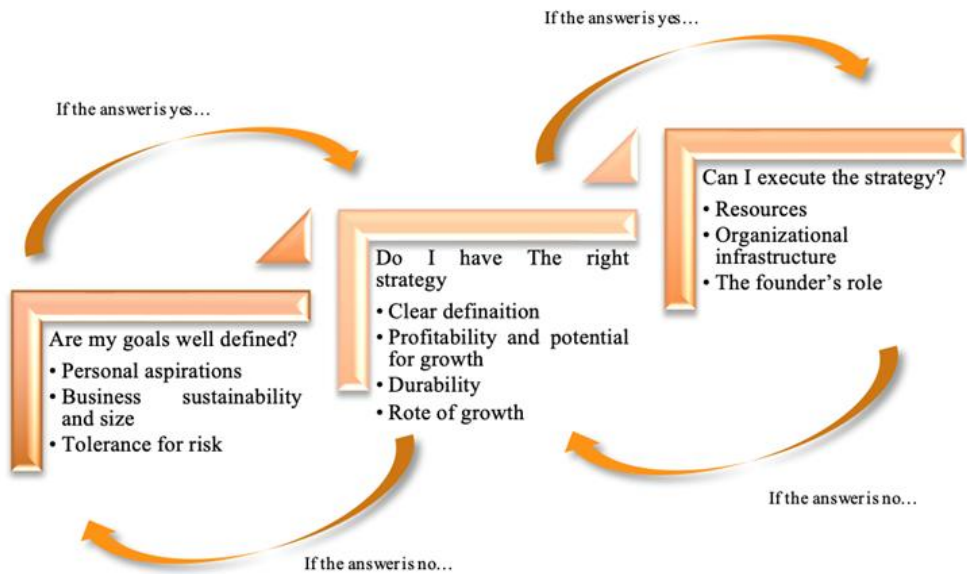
If the answer is yes…

If the answer is yes…

Are my goals well defined?
• Personal aspirations
• Business sustainability and size
• Tolerance for risk

Do I have The right strategy
• Clear definaition
• Profitability and potential for growth
• Durability
• Rote of growth

Can I execute the strategy?
• Resources
• Organizational infrastructure
• The founder's role

If the answer is no…

If the answer is no…